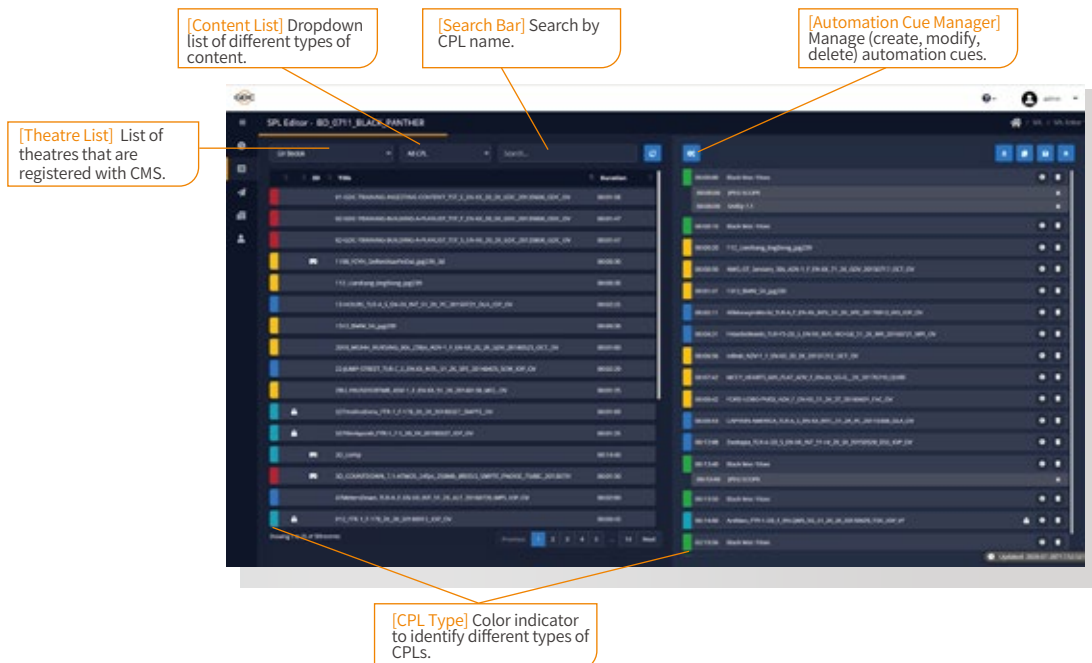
[Content List] Dropdown list of different types of content.

[Search Bar] Search by CPL name.

[Automation Cue Manager] Manage (create, modify, delete) automation cues.

[Theatre List] List of theatres that are registered with CMS.

SPL Editor - BO_0711_BLACK_PANTHER

All CPL

Search...

Title

Duration

Previous 1 2 3 4 5 ... 14 Next

[CPL Type] Color indicator to identify different types of CPLs.